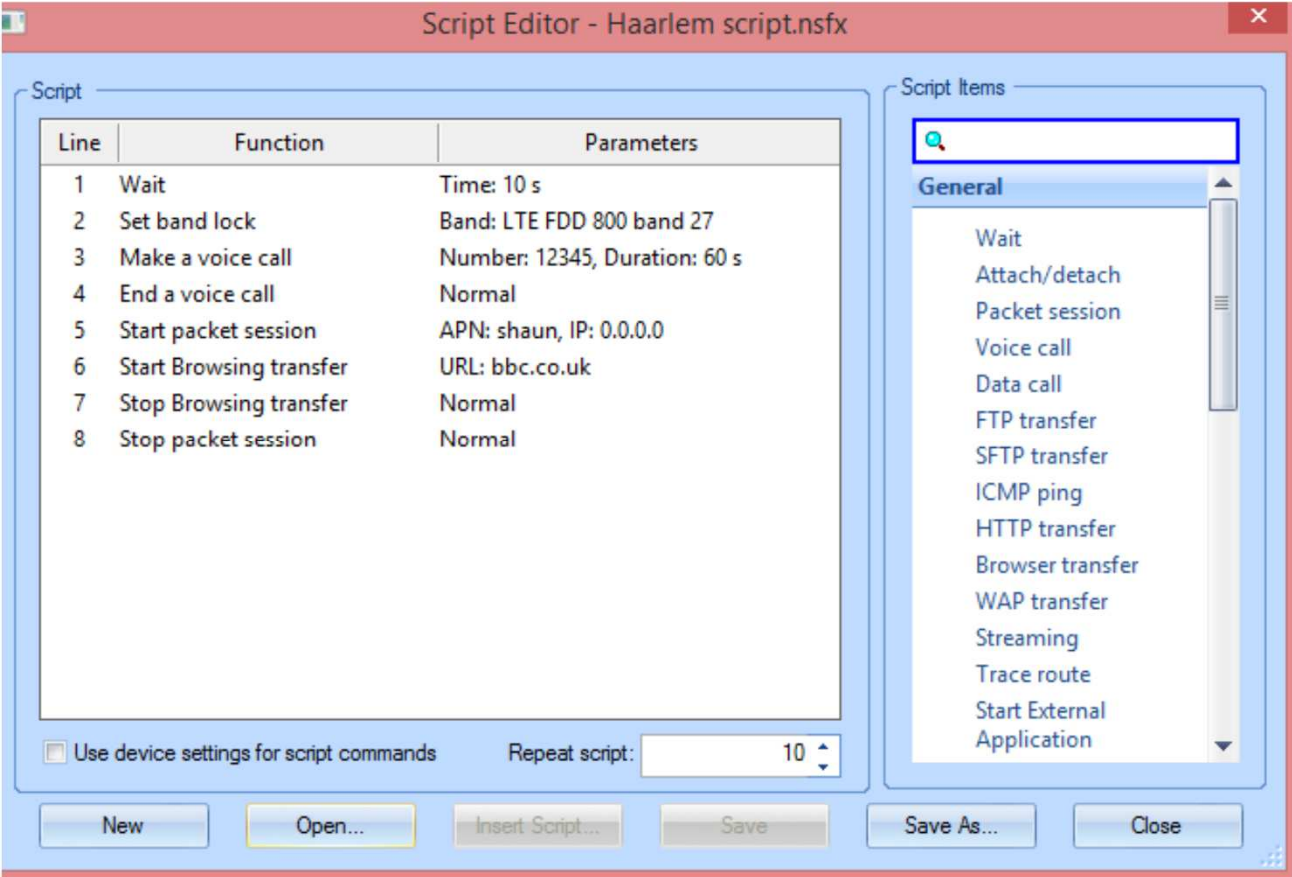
Script Editor - Haarlem script.nsfx

Script

| Line | Function | Parameters |
|---|---|---|
| 1 | Wait | Time: 10 s |
| 2 | Set band lock | Band: LTE FDD 800 band 27 |
| 3 | Make a voice call | Number: 12345, Duration: 60 s |
| 4 | End a voice call | Normal |
| 5 | Start packet session | APN: shaun, IP: 0.0.0.0 |
| 6 | Start Browsing transfer | URL: bbc.co.uk |
| 7 | Stop Browsing transfer | Normal |
| 8 | Stop packet session | Normal |

Use device settings for script commands

Repeat script: 10

Script Items

General

Wait
Attach/detach
Packet session
Voice call
Data call
FTP transfer
SFTP transfer
ICMP ping
HTTP transfer
Browser transfer
WAP transfer
Streaming
Trace route
Start External Application

New
Open...
Insert Script...
Save
Save As...
Close